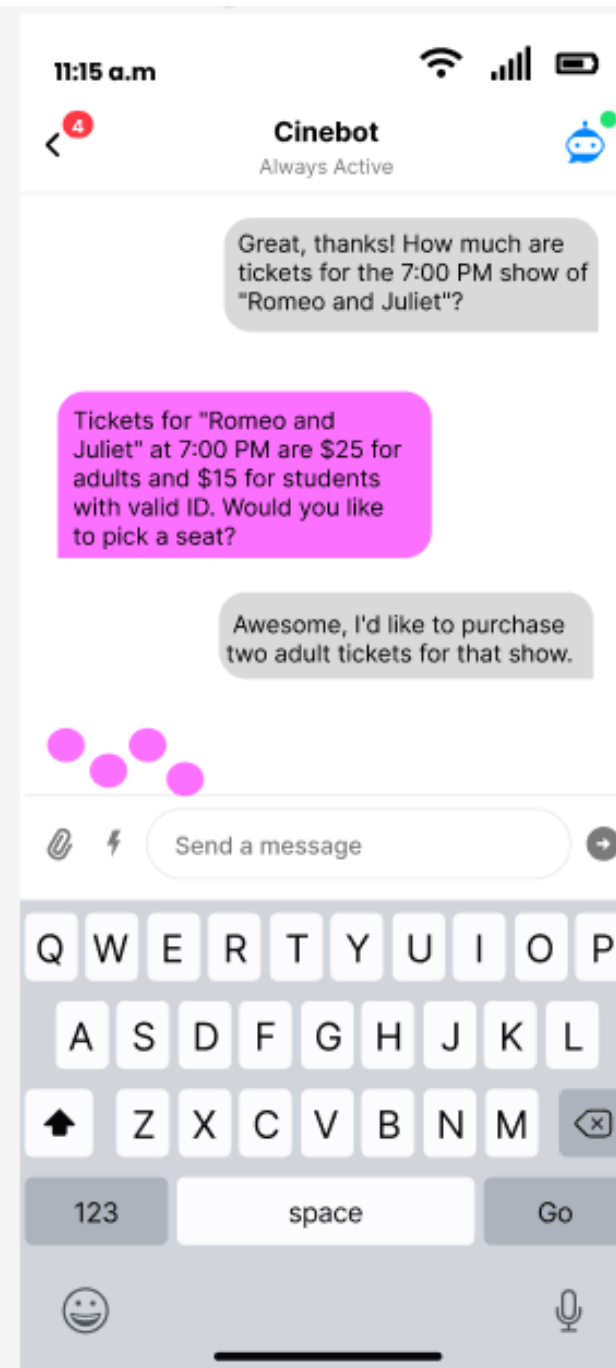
11:15 a.m

4

Cinebot
Always Active

Great, thanks! How much are tickets for the 7:00 PM show of "Romeo and Juliet"?

Tickets for "Romeo and Juliet" at 7:00 PM are $25 for adults and $15 for students with valid ID. Would you like to pick a seat?

Awesome, I'd like to purchase two adult tickets for that show.

Send a message

Q W E R T Y U I O P
A S D F G H J K L
Z X C V B N M
123 space Go